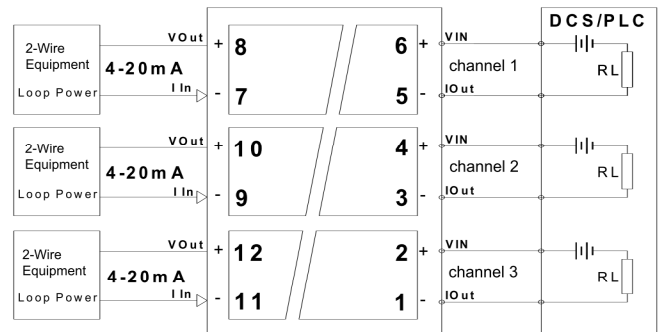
DCS/PLC

2-Wire Equipment
Loop Power
4-20mA
VOut
I In
+ 8
- 7
6 +
5 -
VIN
channel 1
IOut
RL

2-Wire Equipment
Loop Power
4-20mA
VOut
I In
+ 10
- 9
4 +
3 -
VIN
channel 2
IOut
RL

2-Wire Equipment
Loop Power
4-20mA
VOut
I In
+ 12
- 11
2 +
1 -
VIN
channel 3
IOut
RL